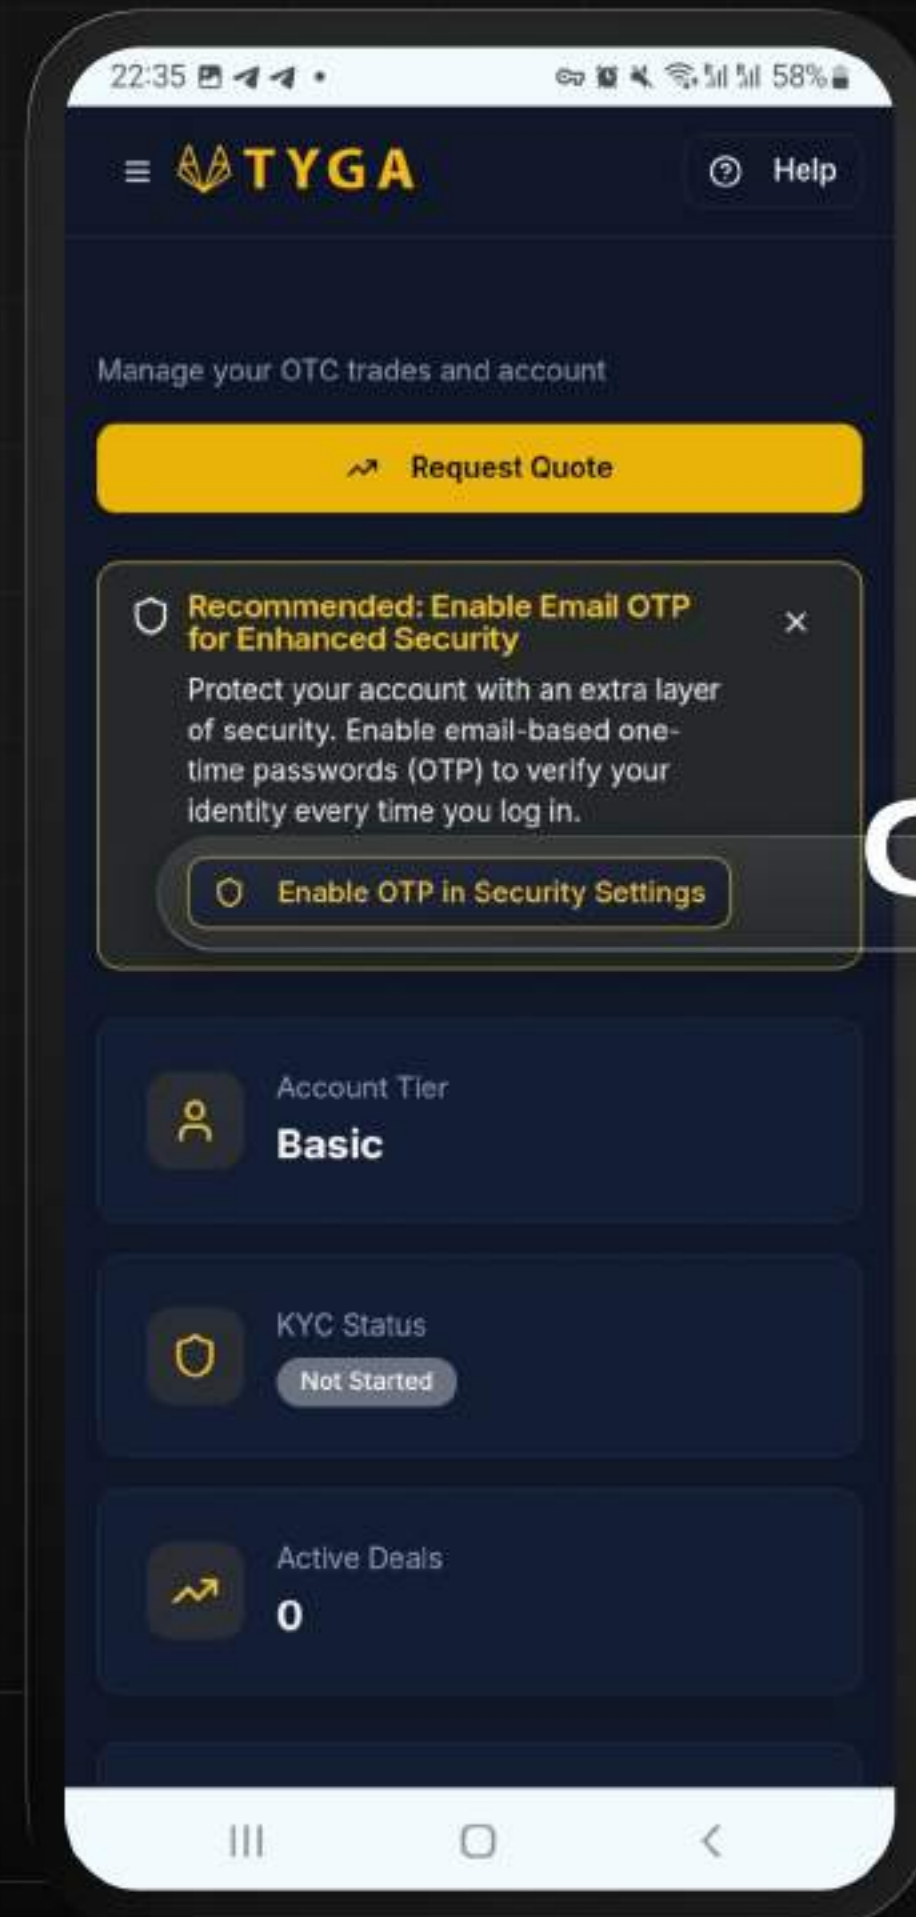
22:35 58%

TYGA

Help

Manage your OTC trades and account

Request Quote

Recommended: Enable Email OTP for Enhanced Security

×

Protect your account with an extra layer of security. Enable email-based one-time passwords (OTP) to verify your identity every time you log in.

Enable OTP in Security Settings

Account Tier

Basic

KYC Status

Not Started

Active Deals

0